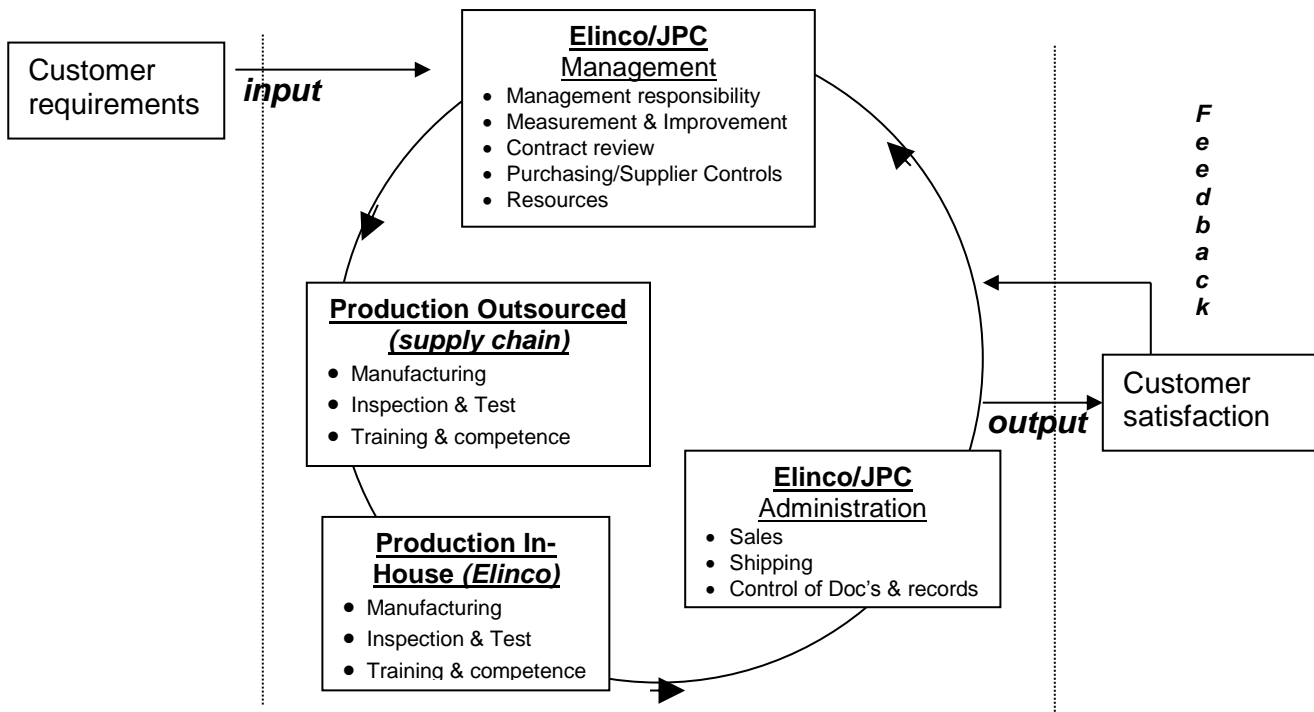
Customer requirements

input

**Elinco/JPC**
Management
- Management responsibility
- Measurement & Improvement
- Contract review
- Purchasing/Supplier Controls
- Resources

F
e
e
d
b
a
c
k

**Production Outsourced**
***(supply chain)***
- Manufacturing
- Inspection & Test
- Training & competence

Customer satisfaction

output

**Elinco/JPC**
Administration
- Sales
- Shipping
- Control of Doc's & records

**Production In-House *(Elinco)***
- Manufacturing
- Inspection & Test
- Training & competence